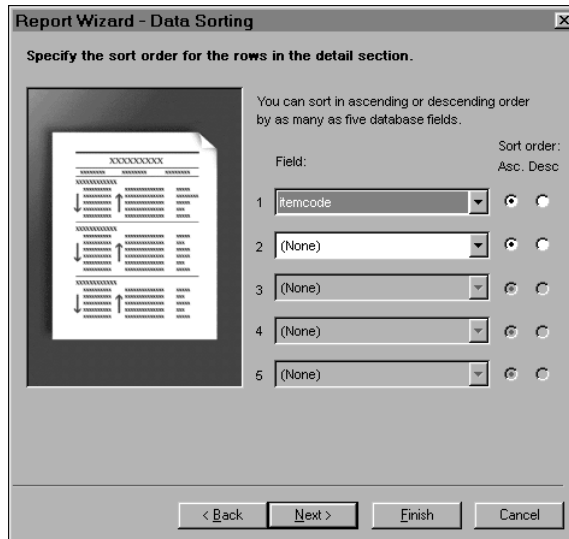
Report Wizard - Data Sorting

Specify the sort order for the rows in the detail section.

XXXXXXXXX

You can sort in ascending or descending order by as many as five database fields.

Field:

Sort order:
Asc. Desc

1 itemcode

2 (None)

3 (None)

4 (None)

5 (None)

< Back | Next > | Finish | Cancel